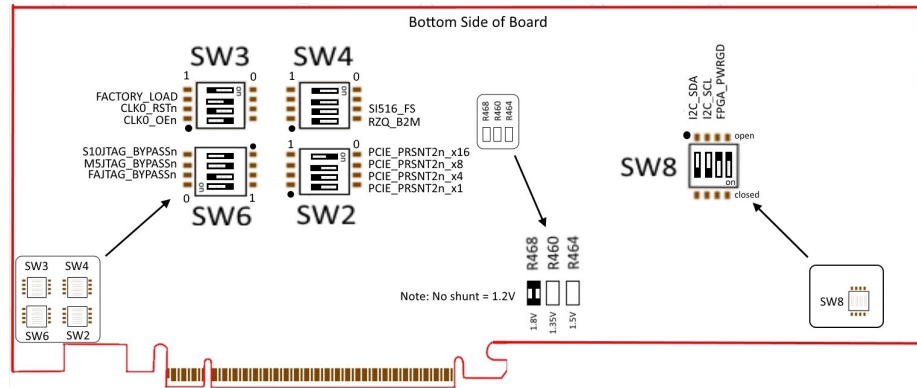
Bottom Side of Board

SW3
1 0
FACTORY_LOAD
CLK0_RSTn
CLK0_OEn
on

SW4
1 0
on
SI516_FS
RZQ_B2M

S10JTAG_BYPASSn
M5JTAG_BYPASSn
FAJTAG_BYPASSn
on
0 1
SW6

1 0
PCIE_PRSNT2n_x16
PCIE_PRSNT2n_x8
PCIE_PRSNT2n_x4
PCIE_PRSNT2n_x1
SW2

R468
R460
R464

I2C_SDA
I2C_SCL
FPGA_PWRGD
open
SW8
on
closed

SW3 SW4
SW6 SW2

R468 R460 R464
Note: No shunt = 1.2V
1.8V 1.35V 1.5V

SW8